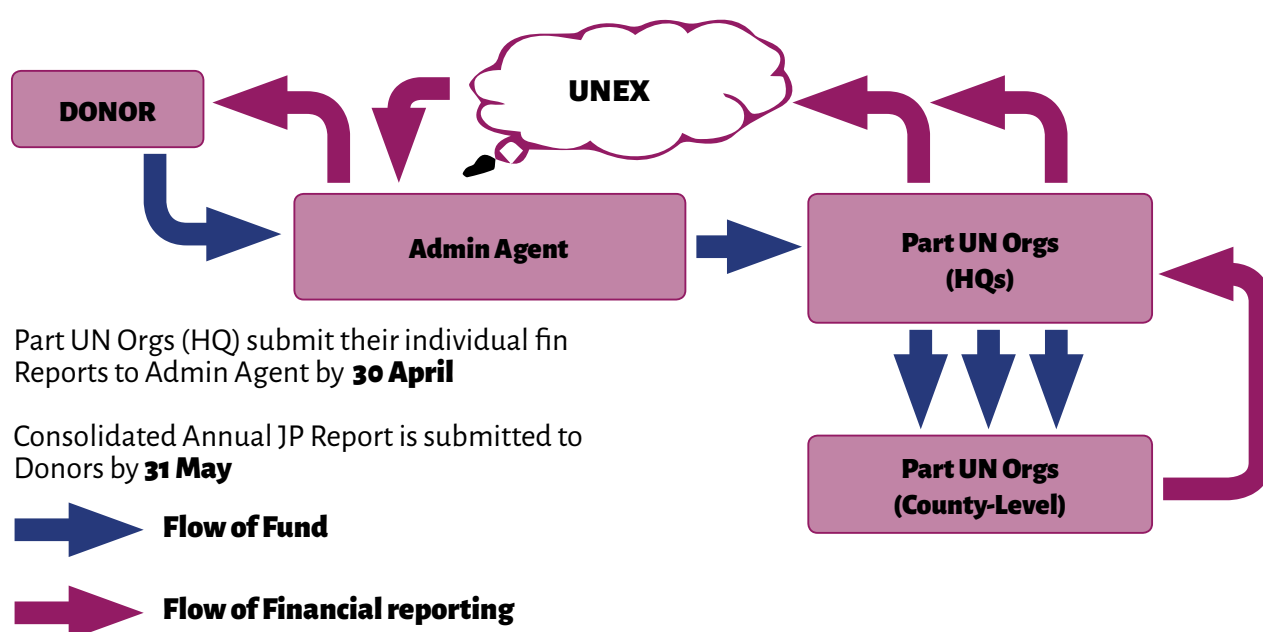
DONOR

UNEX

Admin Agent

Part UN Orgs
(HQs)

Part UN Orgs
(County-Level)

Part UN Orgs (HQ) submit their individual fin Reports to Admin Agent by **30 April**

Consolidated Annual JP Report is submitted to Donors by **31 May**

**Flow of Fund**

**Flow of Financial reporting**